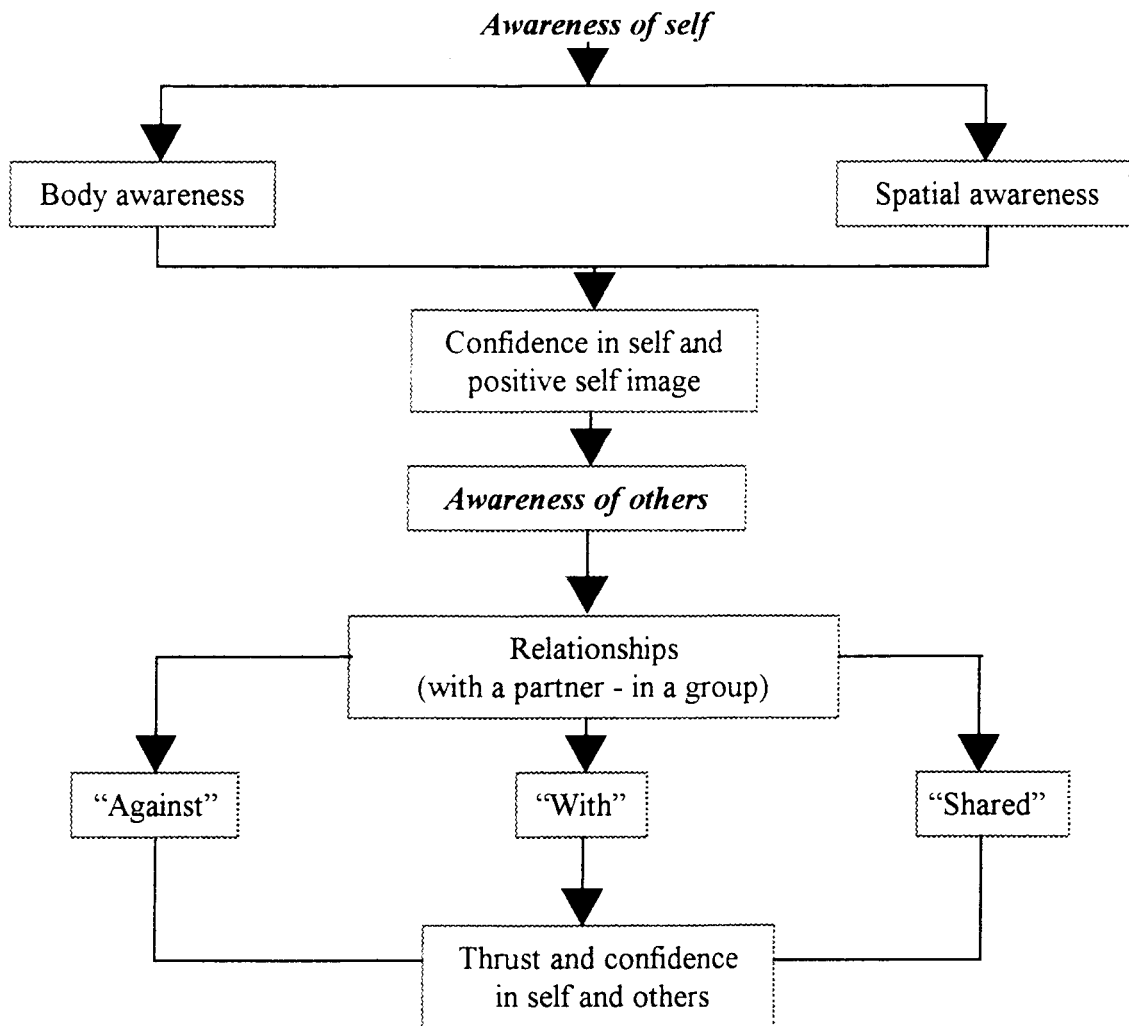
Awareness of self

Body awareness

Spatial awareness

Confidence in self and positive self image

Awareness of others

Relationships (with a partner - in a group)

"Against"

"With"

"Shared"

Thrust and confidence in self and others